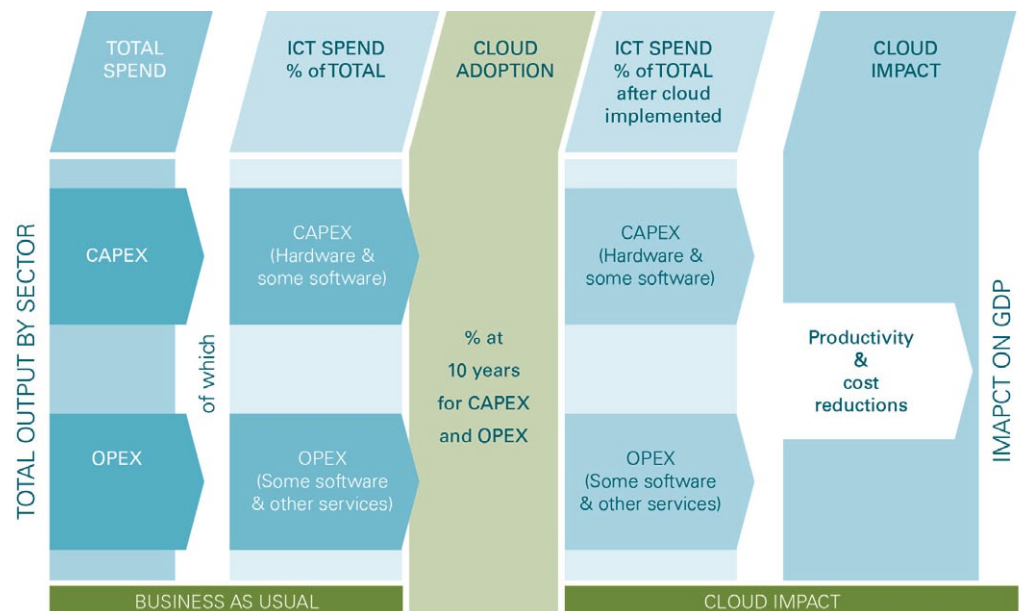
TOTAL SPEND

ICT SPEND % of TOTAL

CLOUD ADOPTION

ICT SPEND % of TOTAL after cloud implemented

CLOUD IMPACT

TOTAL OUTPUT BY SECTOR

CAPEX

OPEX

of which

CAPEX (Hardware & some software)

OPEX (Some software & other services)

% at 10 years for CAPEX and OPEX

CAPEX (Hardware & some software)

OPEX (Some software & other services)

Productivity & cost reductions

IMAPCT ON GDP

BUSINESS AS USUAL

CLOUD IMPACT